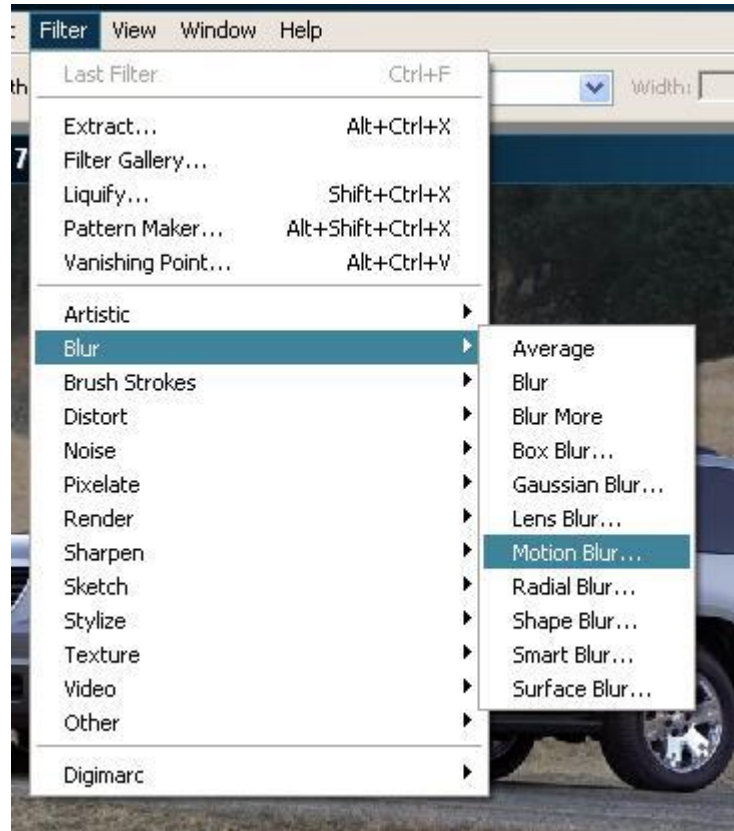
Filter View Window Help

th

Width:

7

Last Filter Ctrl+F

Extract... Alt+Ctrl+X
Filter Gallery...
Liquify... Shift+Ctrl+X
Pattern Maker... Alt+Shift+Ctrl+X
Vanishing Point... Alt+Ctrl+V

Artistic
Blur
Brush Strokes
Distort
Noise
Pixelate
Render
Sharpen
Sketch
Stylize
Texture
Video
Other

Digimarc

Average
Blur
Blur More
Box Blur...
Gaussian Blur...
Lens Blur...
Motion Blur...
Radial Blur...
Shape Blur...
Smart Blur...
Surface Blur...